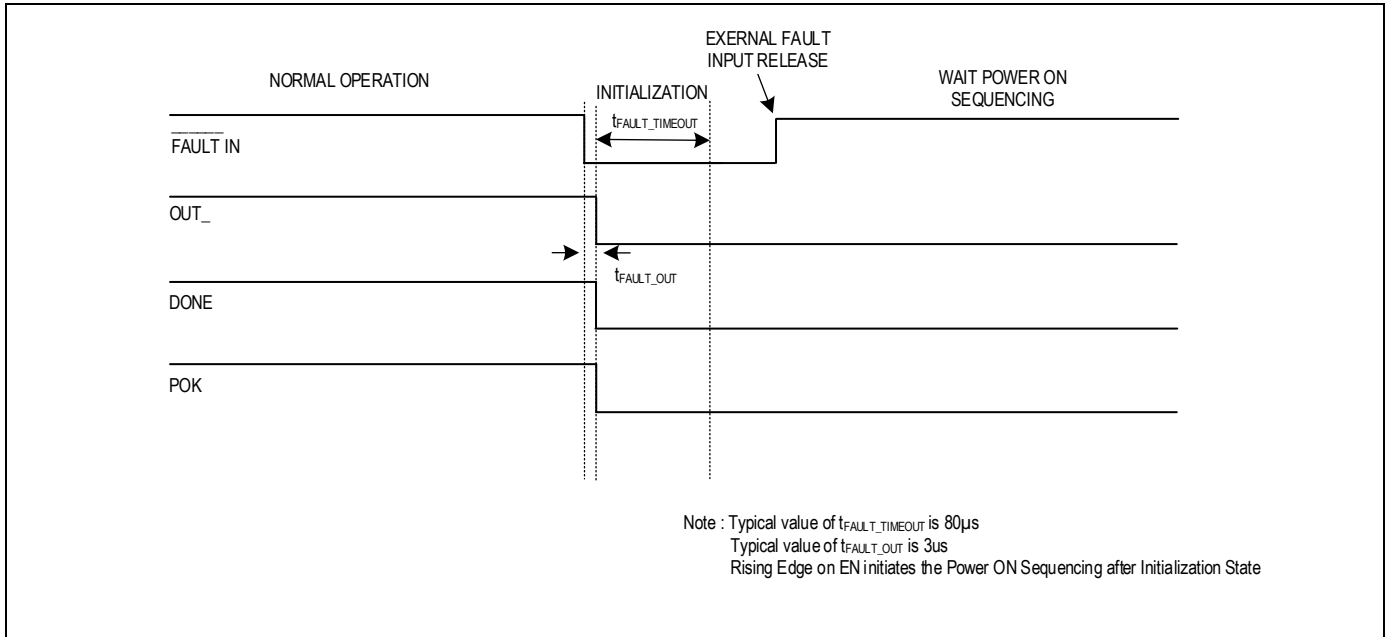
EXERNAL FAULT INPUT RELEASE

NORMAL OPERATION

INITIALIZATION

WAIT POWER ON SEQUENCING

$t_{FAULT\_TIMEOUT}$

$\overline{\text{FAULT IN}}$

OUT_

$t_{FAULT\_OUT}$

DONE

POK

Note : Typical value of $t_{FAULT\_TIMEOUT}$ is 80µs
Typical value of $t_{FAULT\_OUT}$ is 3us
Rising Edge on EN initiates the Power ON Sequencing after Initialization State